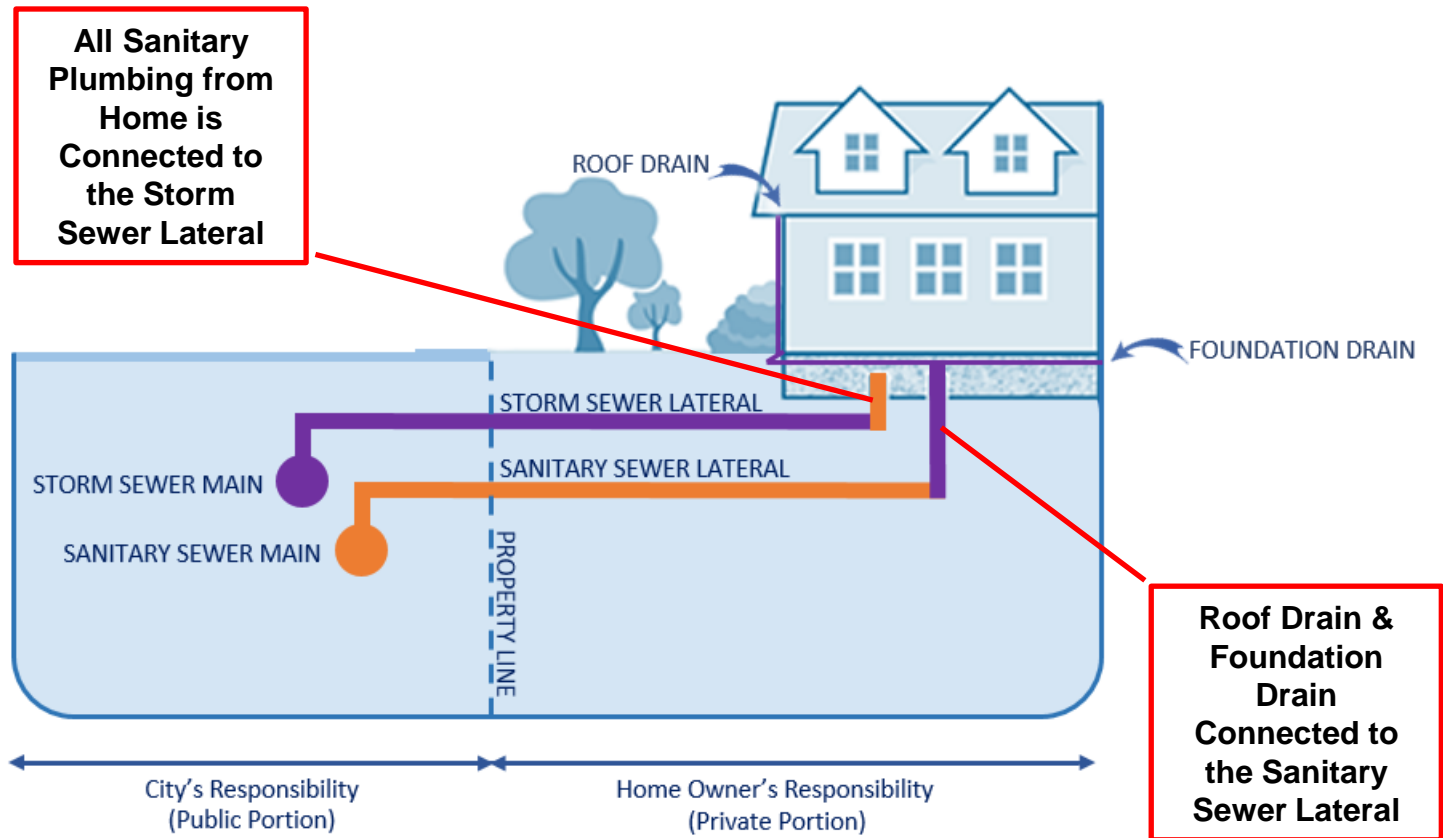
All Sanitary Plumbing from Home is Connected to the Storm Sewer Lateral

ROOF DRAIN

FOUNDATION DRAIN

STORM SEWER LATERAL

SANITARY SEWER LATERAL

STORM SEWER MAIN

SANITARY SEWER MAIN

PROPERTY LINE

Roof Drain & Foundation Drain Connected to the Sanitary Sewer Lateral

City's Responsibility (Public Portion)

Home Owner's Responsibility (Private Portion)